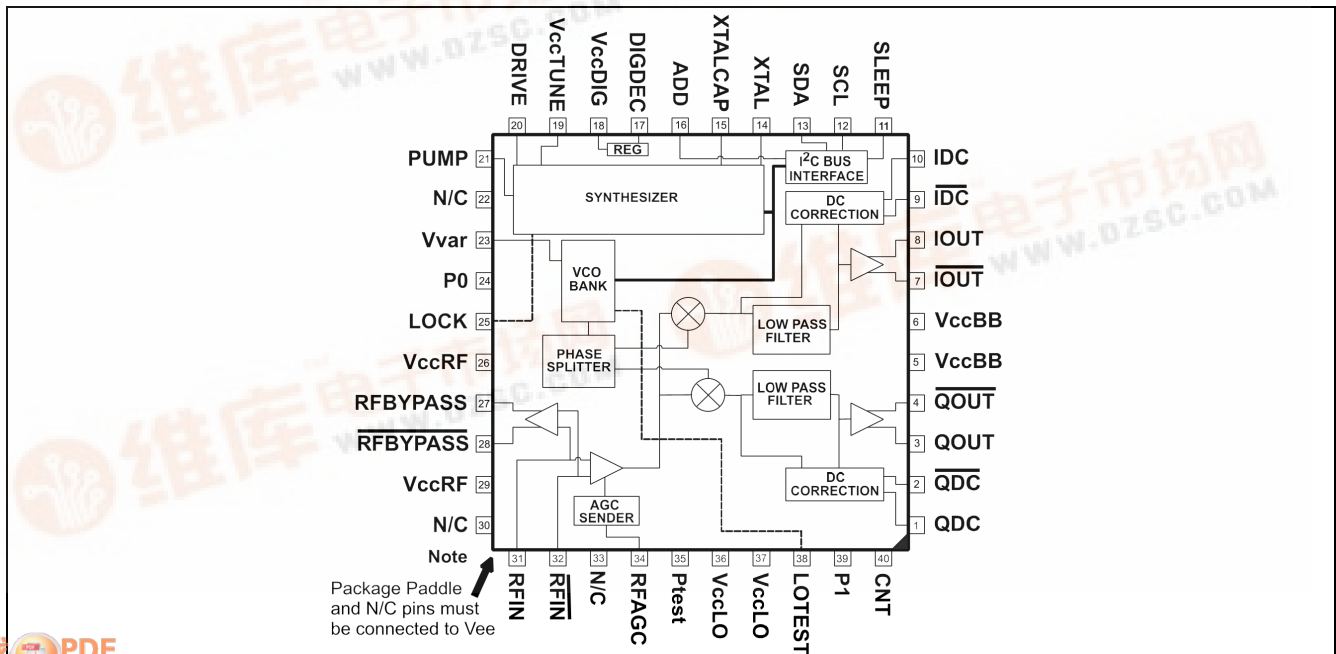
DRIVE 20
VccTUNE 19
VccDIG 18
DIGDEC 17
ADD 16
XTALCAP 15
XTAL 14
SDA 13
SCL 12
SLEEP 11

PUMP 21
N/C 22
Vvar 23
P0 24
LOCK 25
VccRF 26
RFBYPASS 27
$\overline{\text{RFBYPASS}}$ 28
VccRF 29
N/C 30

10 IDC
9 $\overline{\text{IDC}}$
8 IOUT
7 $\overline{\text{IOUT}}$
6 VccBB
5 VccBB
4 $\overline{\text{QOUT}}$
3 QOUT
2 $\overline{\text{QDC}}$
1 QDC

REG
$I^2C$ BUS INTERFACE
SYNTHESIZER
DC CORRECTION
VCO BANK
LOW PASS FILTER
PHASE SPLITTER
LOW PASS FILTER
DC CORRECTION
AGC SENDER

Note
31 RFIN
32 $\overline{\text{RFIN}}$
33 N/C
34 RFAGC
35 Ptest
36 VccLO
37 VccLO
38 LOTEST
39 P1
40 CNT

Package Paddle and N/C pins must be connected to Vee

维库电子市场网 WWW.DZSC.COM
PDF